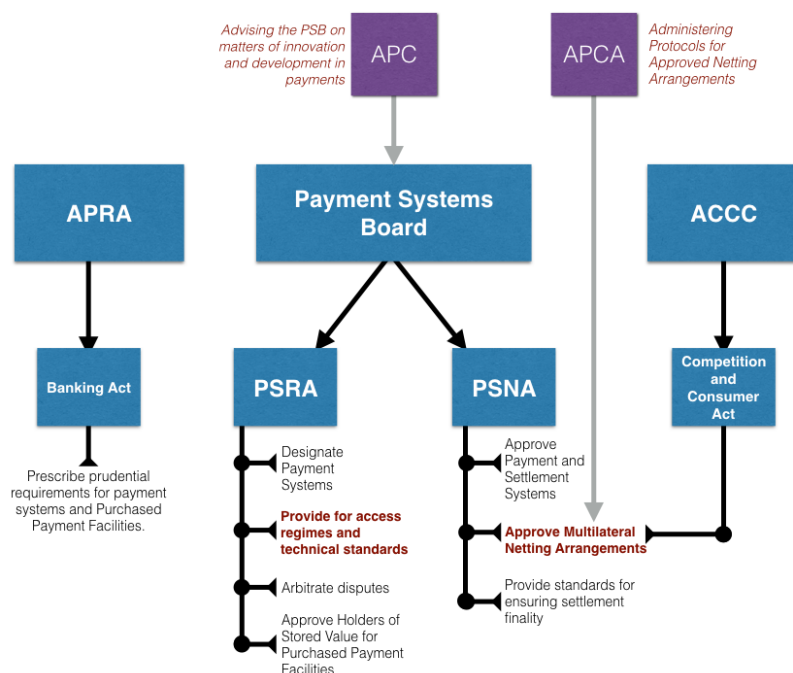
Advising the PSB on matters of innovation and development in payments

APC

APCA

Administering Protocols for Approved Netting Arrangements

APRA

Payment Systems Board

ACCC

Banking Act

PSRA

PSNA

Competition and Consumer Act

Prescribe prudential requirements for payment systems and Purchased Payment Facilities.

Designate Payment Systems

Provide for access regimes and technical standards

Arbitrate disputes

Approve Holders of Stored Value for Purchased Payment Facilities

Approve Payment and Settlement Systems

Approve Multilateral Netting Arrangements

Provide standards for ensuring settlement finality